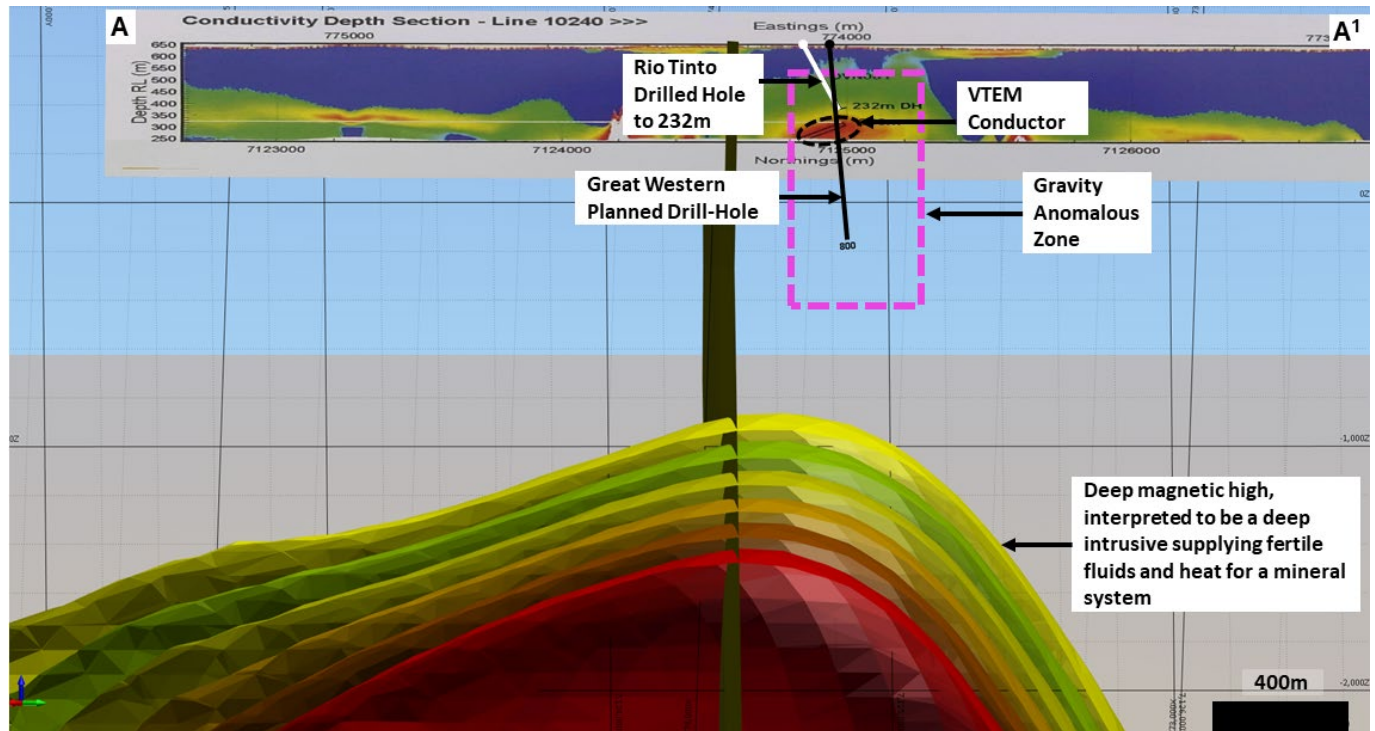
A

Conductivity Depth Section - Line 10240 >>>

Eastings (m)

775000

774000

773

$A^1$

Depth RL (m)

650
600
550
500
450
400
350
300
250

232m DH

7123000

7124000

7125000

7126000

Northings (m)

Rio Tinto Drilled Hole to 232m

VTEM Conductor

Great Western Planned Drill-Hole

800

Gravity Anomalous Zone

0Z

-1,000Z

-2,000Z

Deep magnetic high, interpreted to be a deep intrusive supplying fertile fluids and heat for a mineral system

400m